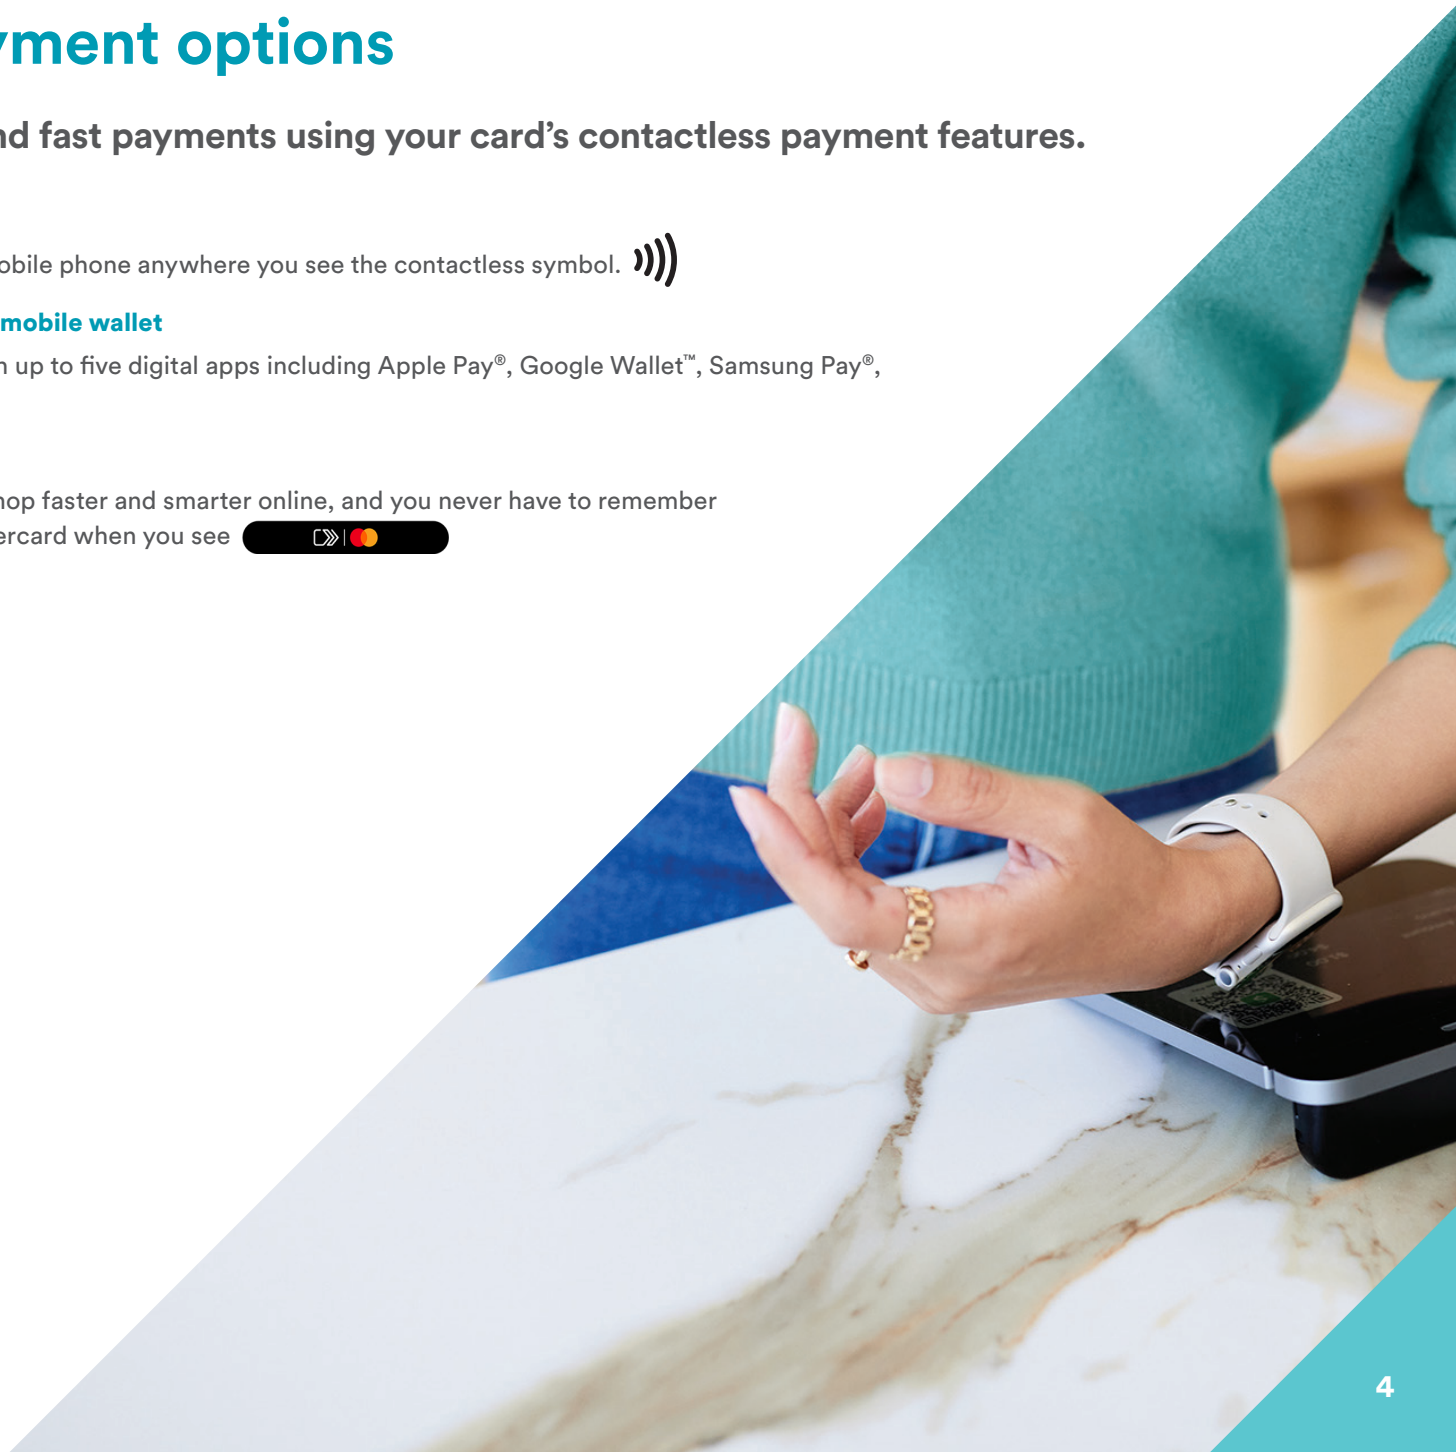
yment options

nd fast payments using your card's contactless payment features.

obile phone anywhere you see the contactless symbol.

mobile wallet

n up to five digital apps including Apple Pay®, Google Wallet™, Samsung Pay®,

hop faster and smarter online, and you never have to remember ercard when you see

4